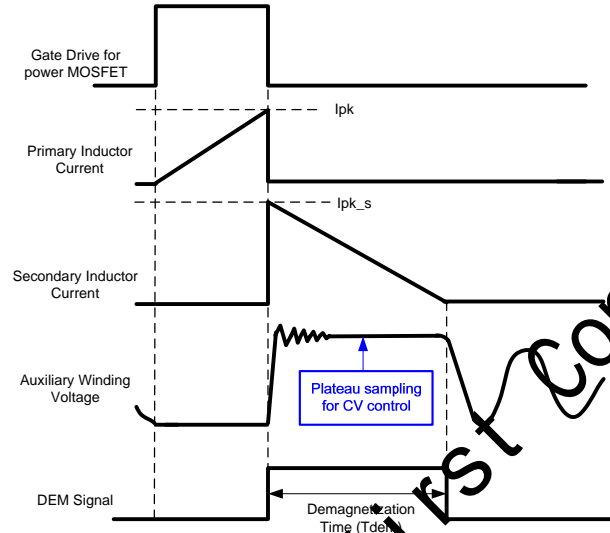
Gate Drive for power MOSFET

Ipk

Primary Inductor Current

Ipk_s

Secondary Inductor Current

Auxiliary Winding Voltage

Plateau sampling for CV control

DEM Signal

Demagnetization Time (Tdem)

rst co